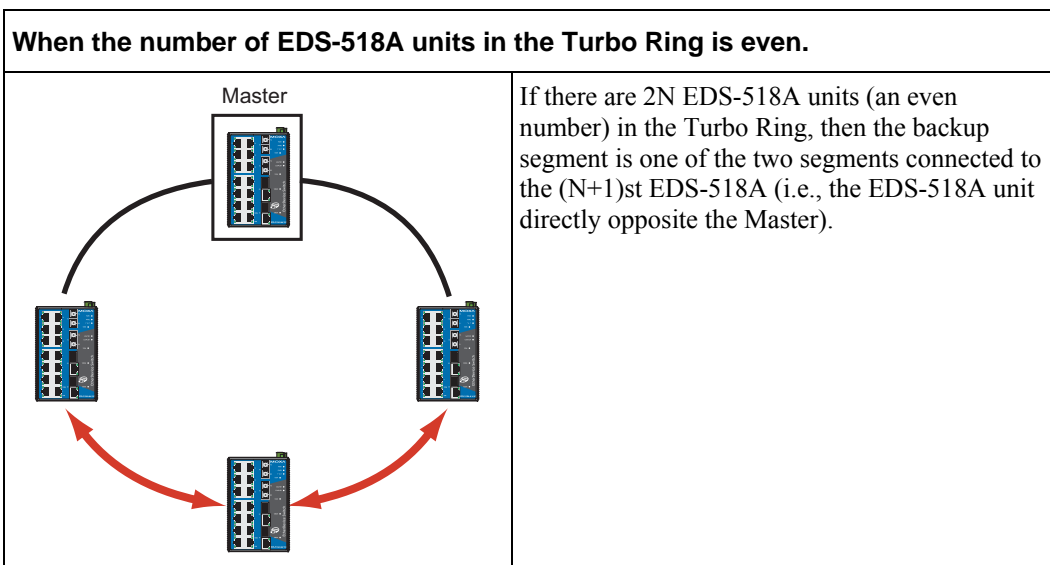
| When the number of EDS-518A units in the Turbo Ring is even. | |
|---|---|
| Master | If there are 2N EDS-518A units (an even number) in the Turbo Ring, then the backup segment is one of the two segments connected to the (N+1)st EDS-518A (i.e., the EDS-518A unit directly opposite the Master). |